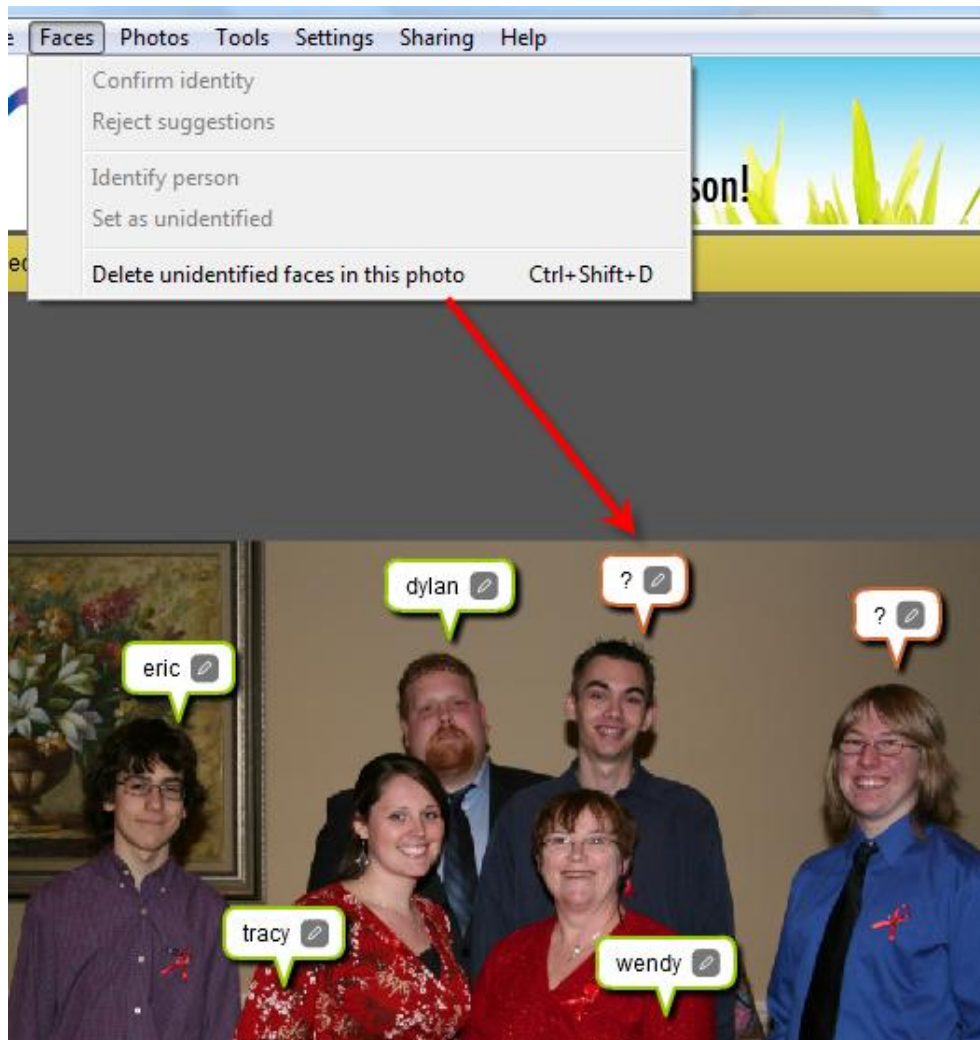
e Faces Photos Tools Settings Sharing Help

Confirm identity
Reject suggestions
Identify person
Set as unidentified
Delete unidentified faces in this photo Ctrl+Shift+D

son!

ed

dylan
?
?
eric
tracy
wendy